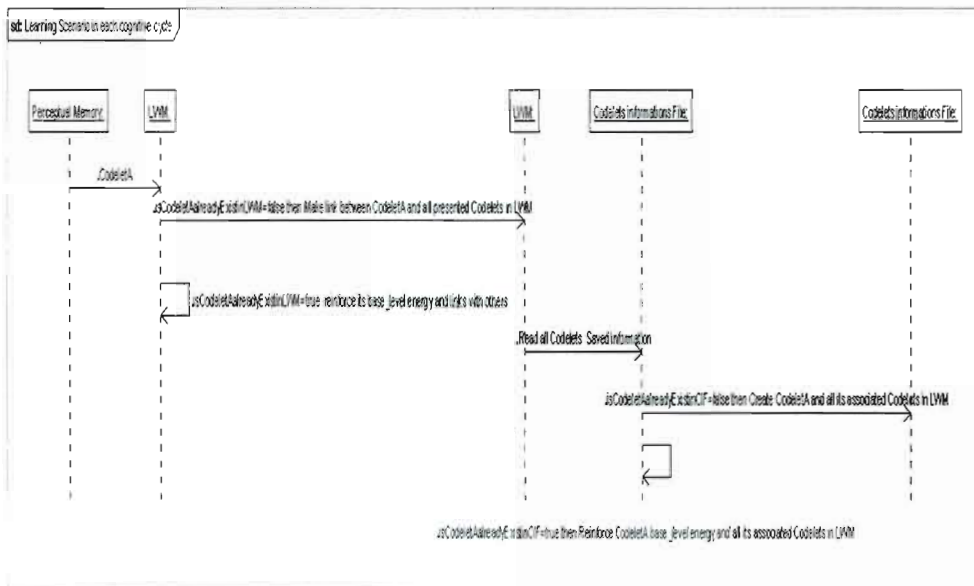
sd: Learning Scenario in each cognitive cycle

Perceptual Memory:

LWM:

LWM:

Codelets informations File:

Codelets informations File:

.CodeletA

.isCodeletAalreadyExistinLWM=false then Make link between CodeletA and all presented Codelets in LWM

.isCodeletAalreadyExistinLWM=true reinforce its base_level energy and links with others

.Read all Codelets Saved information

.isCodeletAalreadyExistinCIF=false then Create CodeletA and all its associated Codelets in LWM

.isCodeletAalreadyExistinCIF=true then Reinforce CodeletA base_level energy and all its associated Codelets in LWM